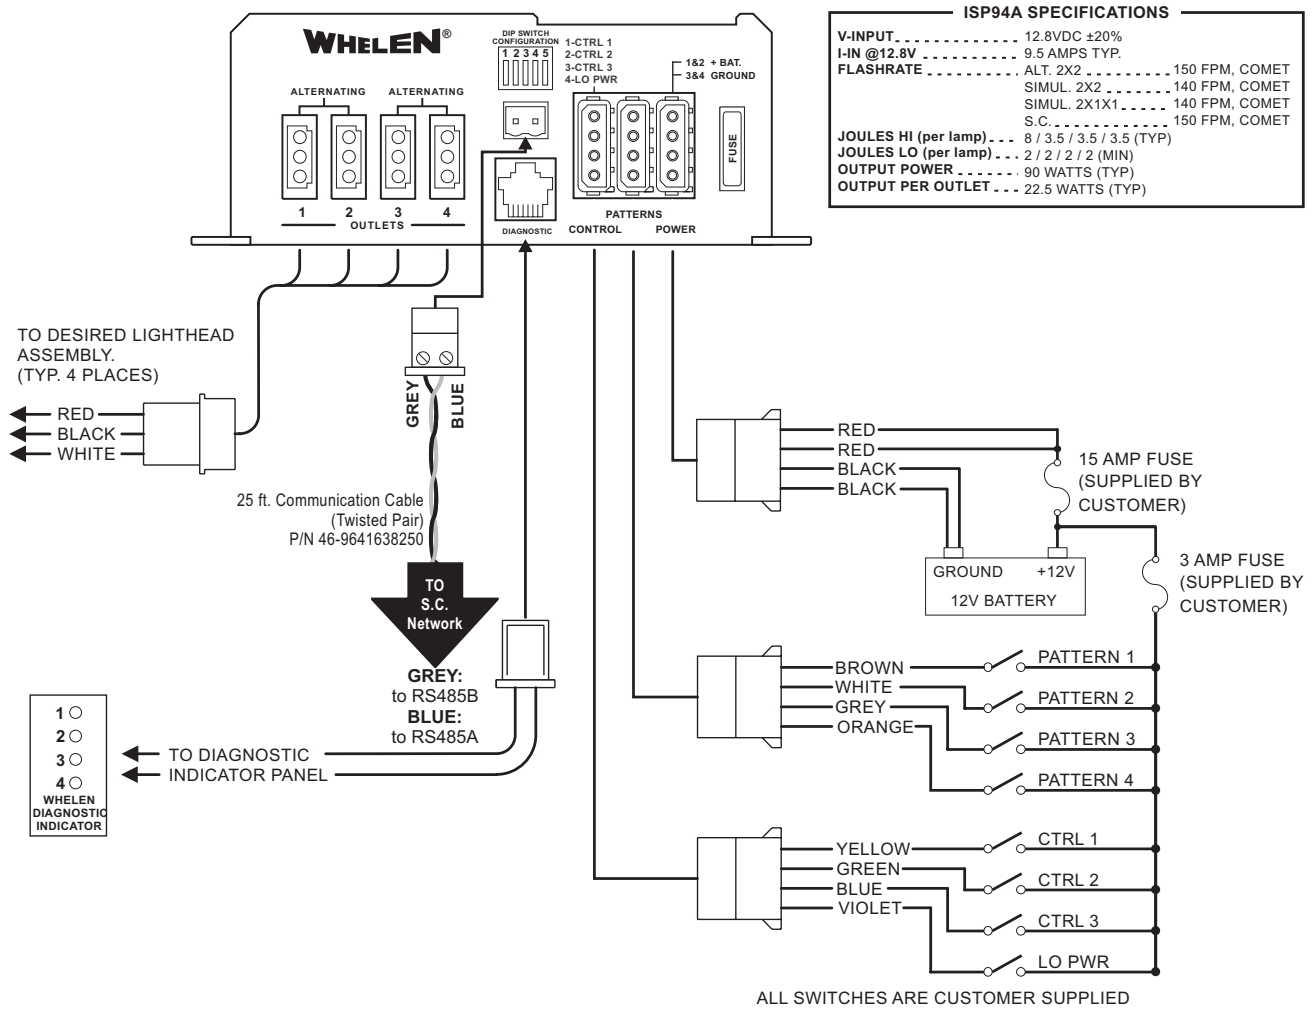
WHELEN®

DIP SWITCH CONFIGURATION
1 2 3 4 5
1-CTRL 1
2-CTRL 2
3-CTRL 3
4-LO PWR

1&2 + BAT.
3&4 GROUND

ALTERNATING ALTERNATING

1 2 3 4
OUTLETS

DIAGNOSTIC

FUSE

PATTERNS
CONTROL POWER

ISP94A SPECIFICATIONS

| | | |
|---|---|---|
| V-INPUT | 12.8VDC ±20% | |
| I-IN @12.8V | 9.5 AMPS TYP. | |
| FLASHRATE | ALT. 2X2 | 150 FPM, COMET |
| | SIMUL. 2X2 | 140 FPM, COMET |
| | SIMUL. 2X1X1 | 140 FPM, COMET |
| | S.C. | 150 FPM, COMET |
| JOULES HI (per lamp) | 8 / 3.5 / 3.5 / 3.5 (TYP) | |
| JOULES LO (per lamp) | 2 / 2 / 2 / 2 (MIN) | |
| OUTPUT POWER | 90 WATTS (TYP) | |
| OUTPUT PER OUTLET | 22.5 WATTS (TYP) | |

TO DESIRED LIGHTHEAD ASSEMBLY. (TYP. 4 PLACES)

RED
BLACK
WHITE

GREY BLUE

25 ft. Communication Cable (Twisted Pair) P/N 46-9641638250

TO S.C. Network

GREY: to RS485B
BLUE: to RS485A

1
2
3
4
WHELEN DIAGNOSTIC INDICATOR

TO DIAGNOSTIC INDICATOR PANEL

RED
RED
BLACK
BLACK

15 AMP FUSE (SUPPLIED BY CUSTOMER)

GROUND +12V
12V BATTERY

3 AMP FUSE (SUPPLIED BY CUSTOMER)

BROWN PATTERN 1
WHITE PATTERN 2
GREY PATTERN 3
ORANGE PATTERN 4

YELLOW CTRL 1
GREEN CTRL 2
BLUE CTRL 3
VIOLET LO PWR

ALL SWITCHES ARE CUSTOMER SUPPLIED